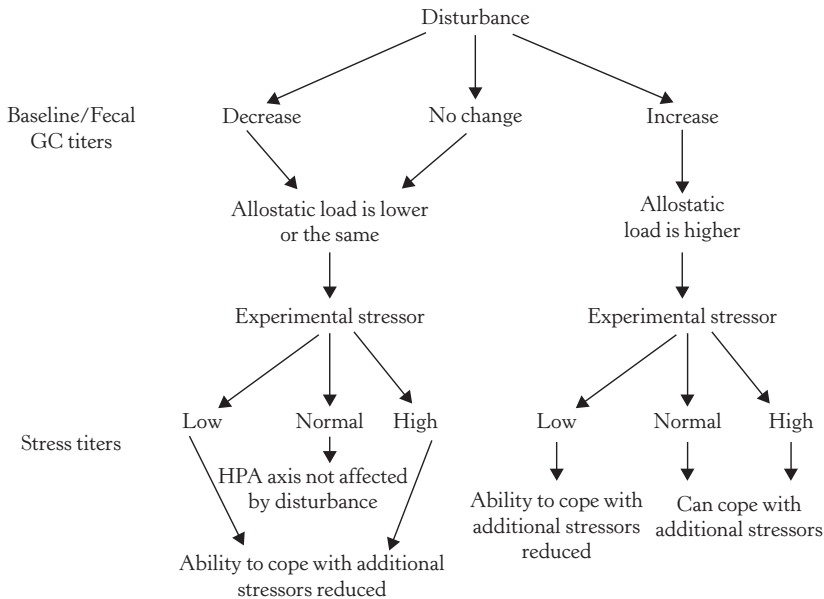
Disturbance

Baseline/Fecal GC titers

Decrease

No change

Increase

Allostatic load is lower or the same

Allostatic load is higher

Experimental stressor

Experimental stressor

Stress titers

Low

Normal

High

HPA axis not affected by disturbance

Ability to cope with additional stressors reduced

Low

Normal

High

Ability to cope with additional stressors reduced

Can cope with additional stressors